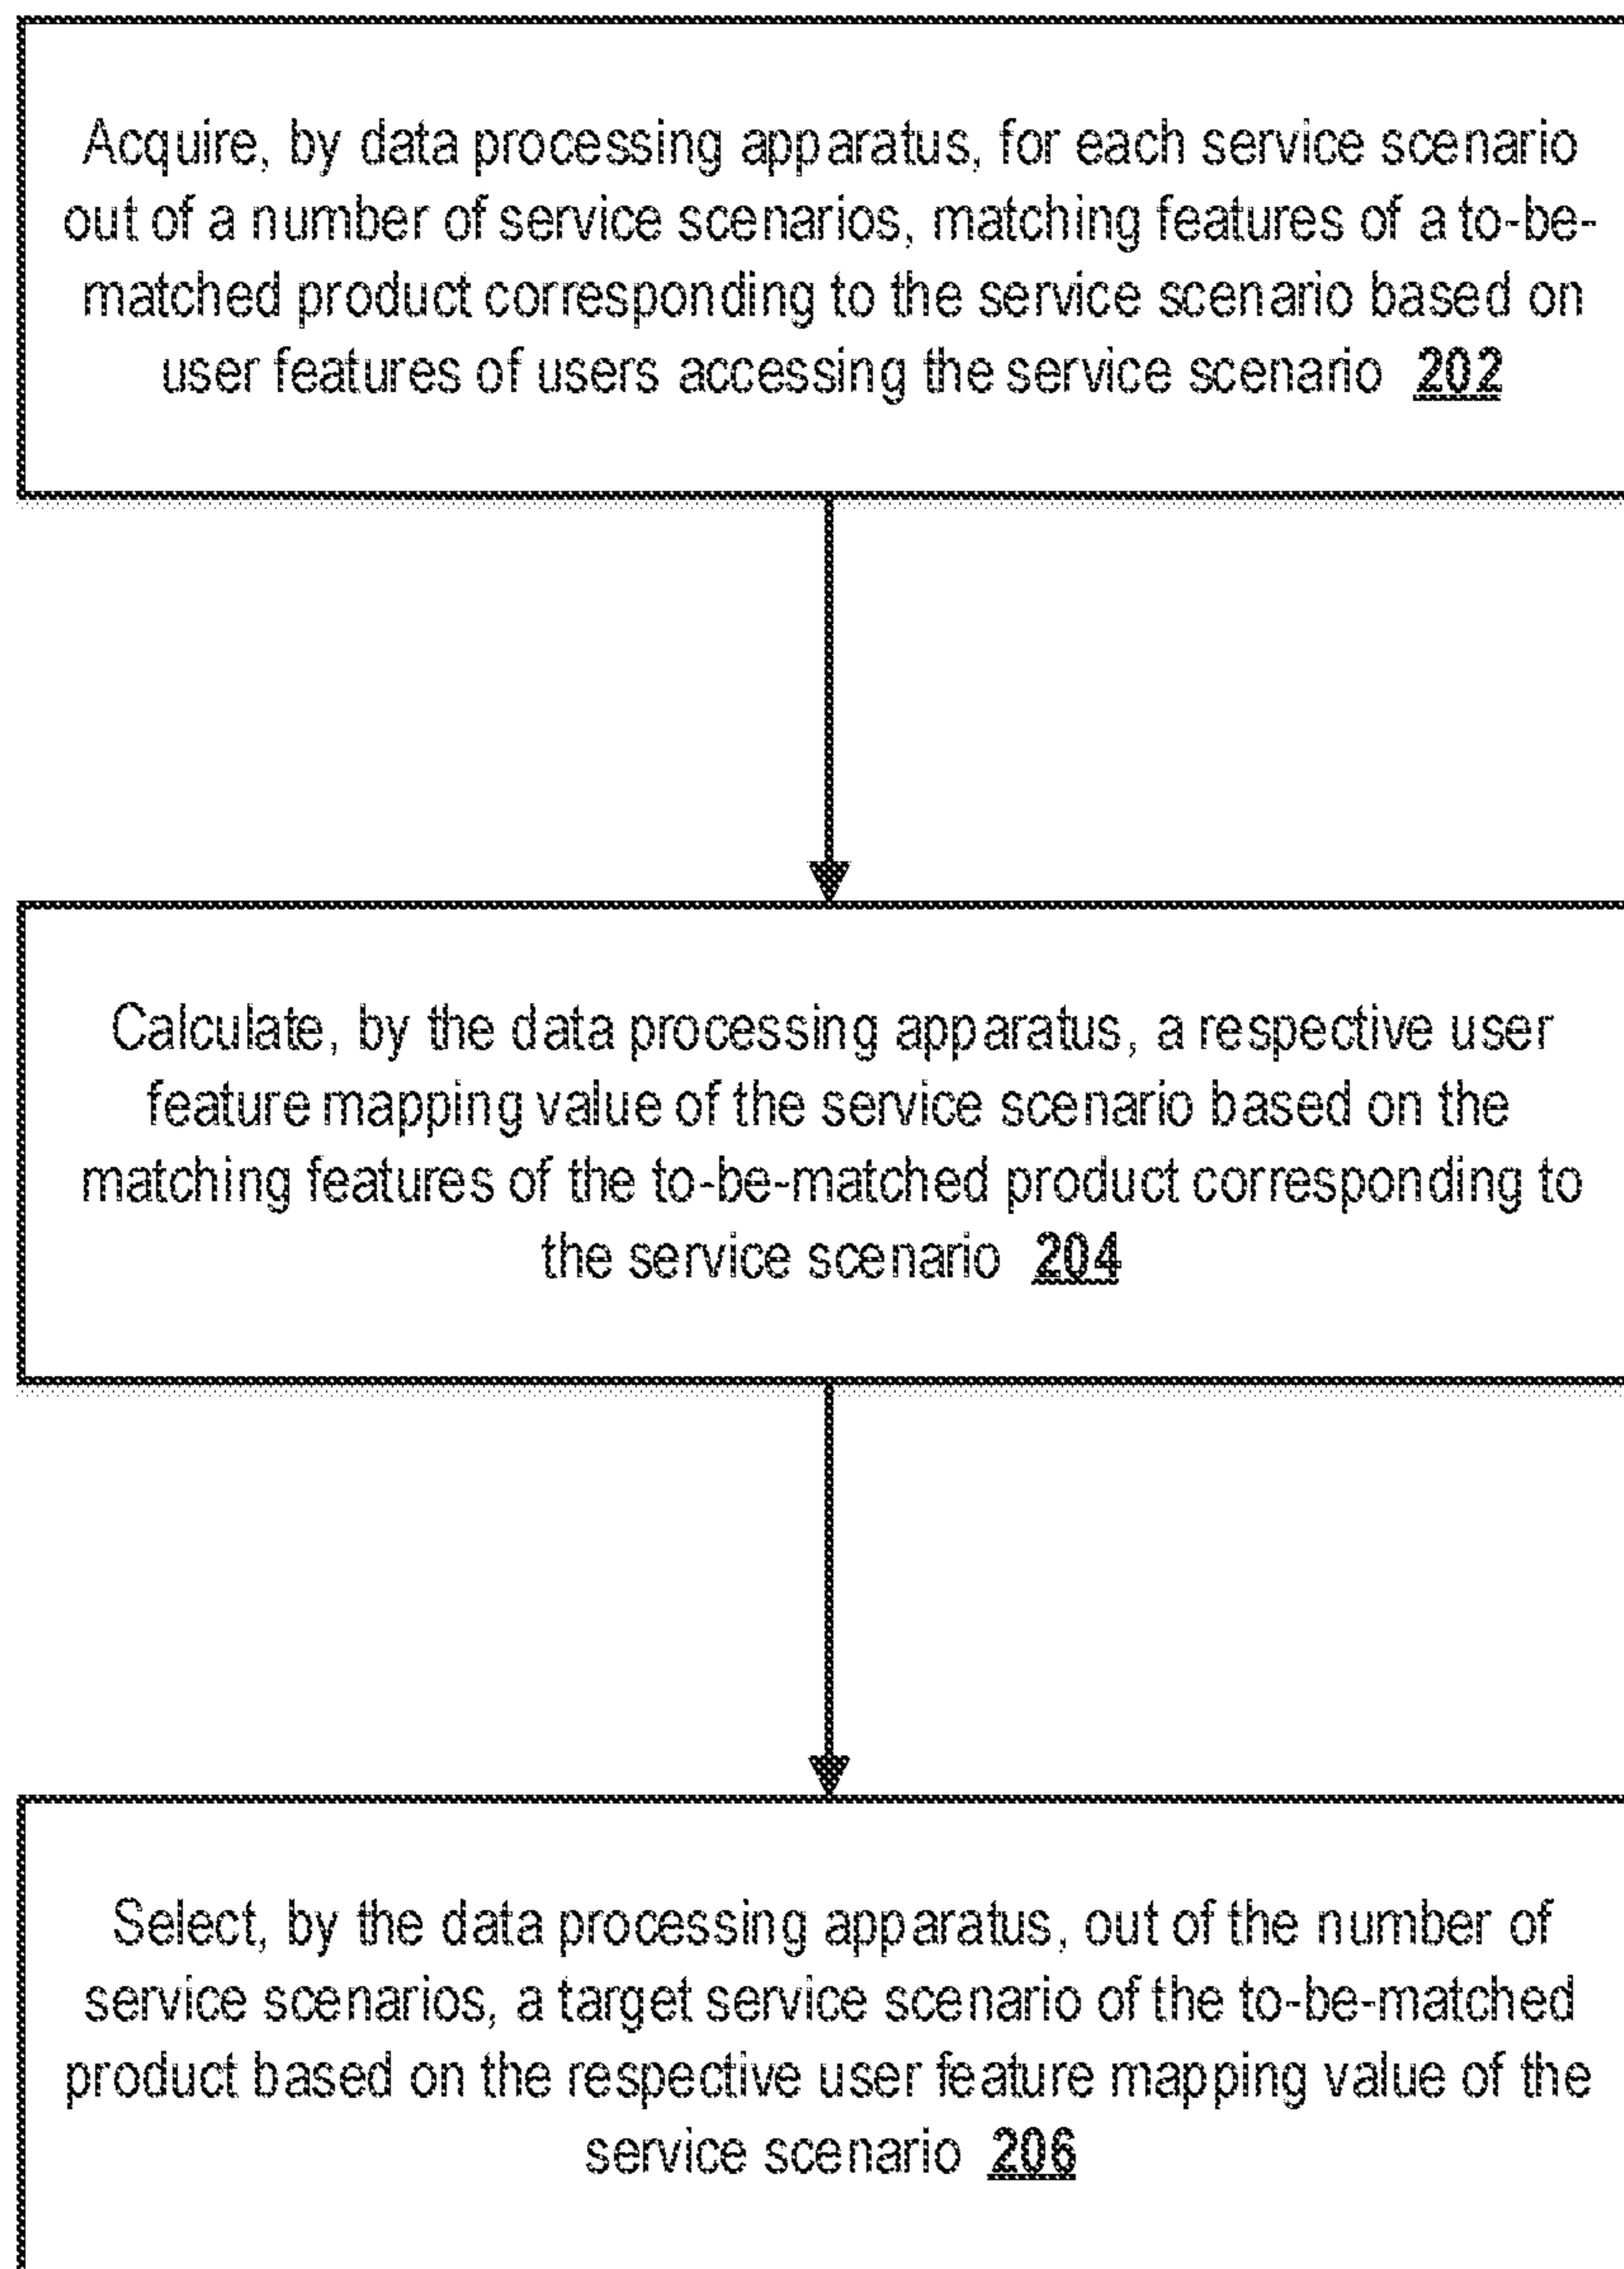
Acquire, by data processing apparatus, for each service scenario out of a number of service scenarios, matching features of a to-be-matched product corresponding to the service scenario based on user features of users accessing the service scenario 202

Calculate, by the data processing apparatus, a respective user feature mapping value of the service scenario based on the matching features of the to-be-matched product corresponding to the service scenario 204

Select, by the data processing apparatus, out of the number of service scenarios, a target service scenario of the to-be-matched product based on the respective user feature mapping value of the service scenario 206